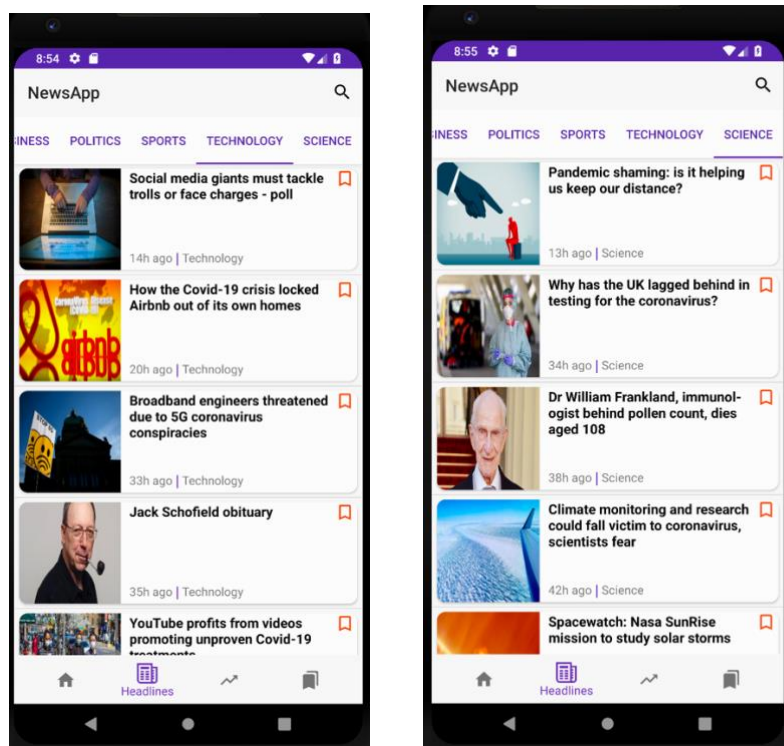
8:54

NewsApp

INESS POLITICS SPORTS TECHNOLOGY SCIENCE

Social media giants must tackle trolls or face charges - poll

14h ago | Technology

How the Covid-19 crisis locked Airbnb out of its own homes

20h ago | Technology

Broadband engineers threatened due to 5G coronavirus conspiracies

33h ago | Technology

Jack Schofield obituary

35h ago | Technology

YouTube profits from videos promoting unproven Covid-19 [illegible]

Headlines

8:55

NewsApp

INESS POLITICS SPORTS TECHNOLOGY SCIENCE

Pandemic shaming: is it helping us keep our distance?

13h ago | Science

Why has the UK lagged behind in testing for the coronavirus?

34h ago | Science

Dr William Frankland, immunologist behind pollen count, dies aged 108

38h ago | Science

Climate monitoring and research could fall victim to coronavirus, scientists fear

42h ago | Science

Spacewatch: Nasa SunRise mission to study solar storms

Headlines